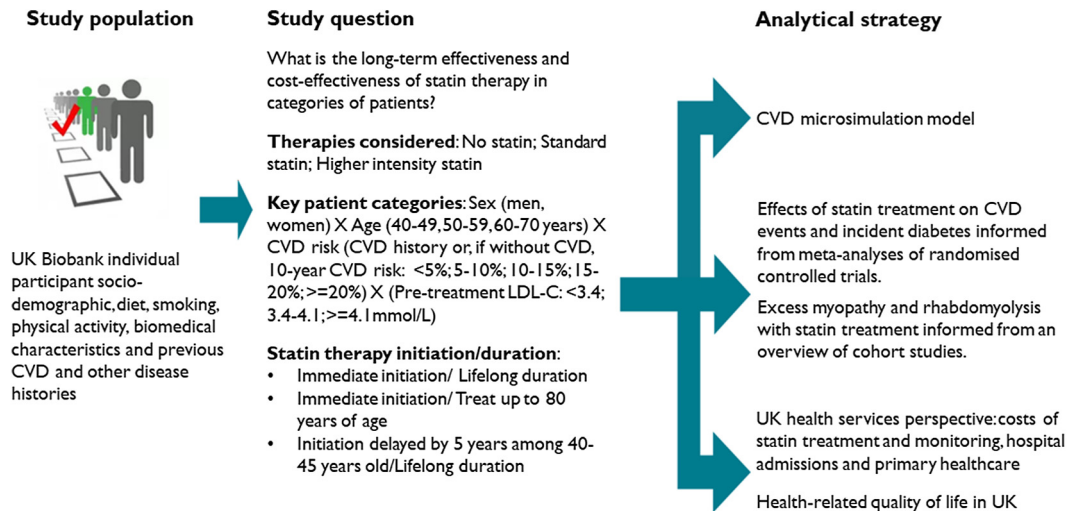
Study population

UK Biobank individual participant socio-demographic, diet, smoking, physical activity, biomedical characteristics and previous CVD and other disease histories

Study question

What is the long-term effectiveness and cost-effectiveness of statin therapy in categories of patients?

**Therapies considered**: No statin; Standard statin; Higher intensity statin

**Key patient categories**: Sex (men, women) X Age (40-49, 50-59, 60-70 years) X CVD risk (CVD history or, if without CVD, 10-year CVD risk: <5%; 5-10%; 10-15%; 15-20%; >=20%) X (Pre-treatment LDL-C: <3.4; 3.4-4.1; >=4.1mmol/L)

**Statin therapy initiation/duration**:
- Immediate initiation/ Lifelong duration
- Immediate initiation/ Treat up to 80 years of age
- Initiation delayed by 5 years among 40-45 years old/Lifelong duration

Analytical strategy

CVD microsimulation model

Effects of statin treatment on CVD events and incident diabetes informed from meta-analyses of randomised controlled trials.

Excess myopathy and rhabdomyolysis with statin treatment informed from an overview of cohort studies.

UK health services perspective: costs of statin treatment and monitoring, hospital admissions and primary healthcare

Health-related quality of life in UK